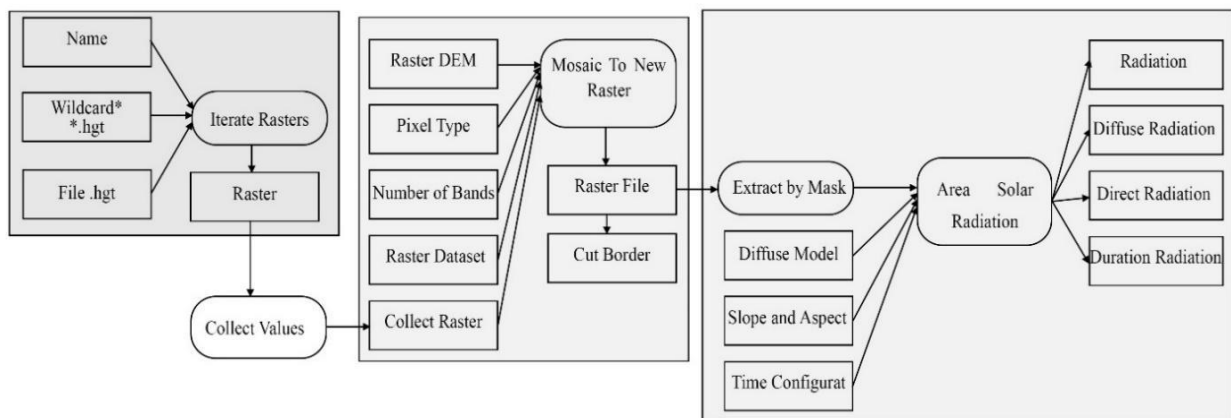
Name

Wildcard* *.hgt

Iterate Rasters

File .hgt

Raster

Collect Values

Raster DEM

Pixel Type

Number of Bands

Raster Dataset

Collect Raster

Mosaic To New Raster

Raster File

Cut Border

Extract by Mask

Diffuse Model

Slope and Aspect

Time Configurat

Area Solar Radiation

Radiation

Diffuse Radiation

Direct Radiation

Duration Radiation